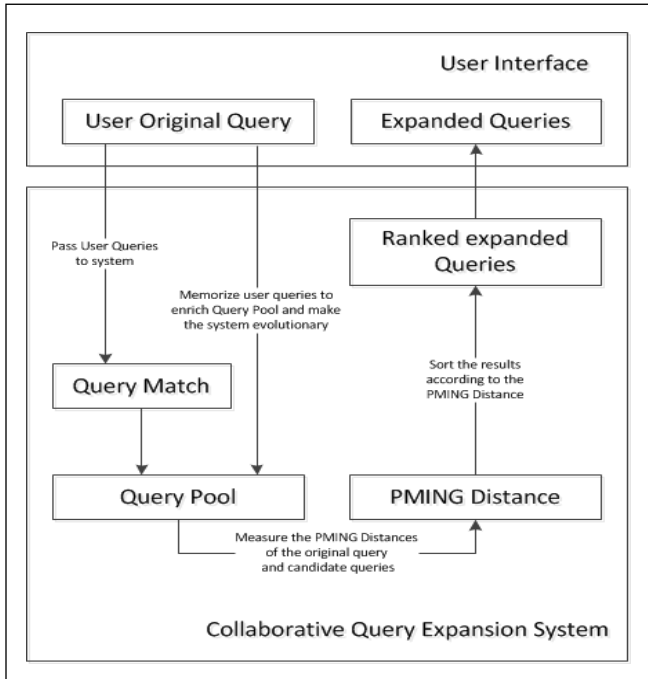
User Interface

User Original Query

Expanded Queries

Ranked expanded Queries

Pass User Queries to system

Memorize user queries to enrich Query Pool and make the system evolutionary

Sort the results according to the PMING Distance

Query Match

Query Pool

PMING Distance

Measure the PMING Distances of the original query and candidate queries

Collaborative Query Expansion System